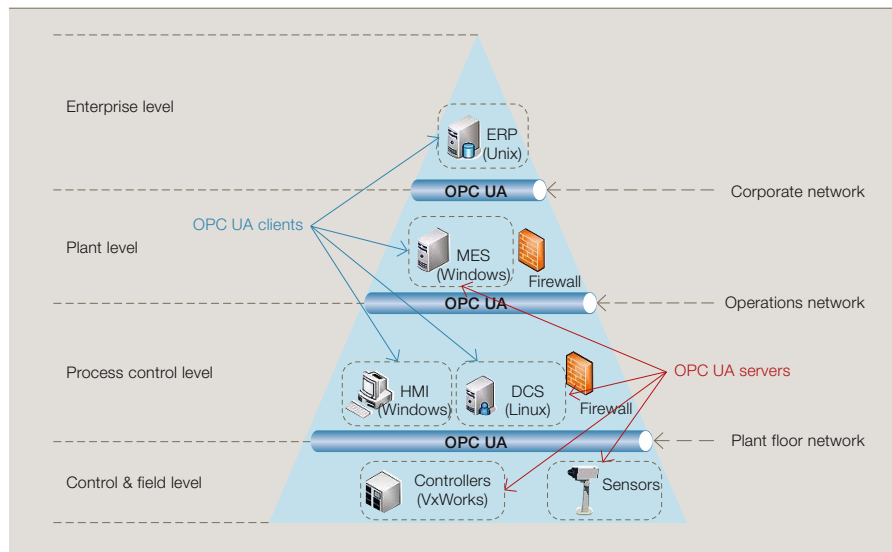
Enterprise level

ERP (Unix)

OPC UA

Corporate network

OPC UA clients

Plant level

MES (Windows)

Firewall

OPC UA

Operations network

OPC UA servers

Process control level

HMI (Windows)

DCS (Linux)

Firewall

OPC UA

Plant floor network

Control & field level

Controllers (VxWorks)

Sensors